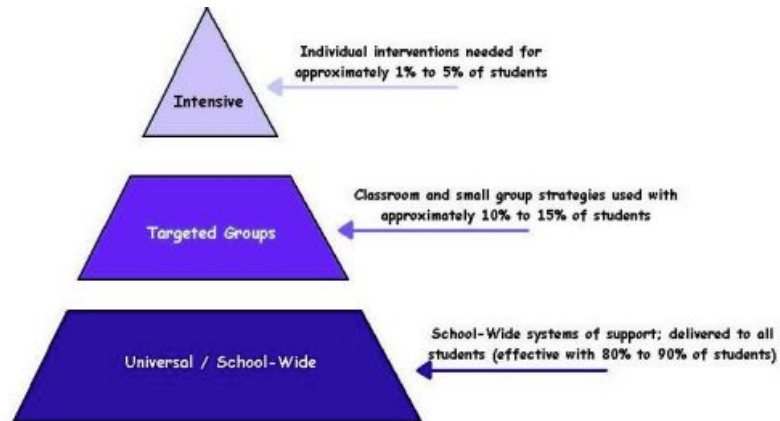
Intensive

Individual interventions needed for approximately 1% to 5% of students

Targeted Groups

Classroom and small group strategies used with approximately 10% to 15% of students

Universal / School-Wide

School-Wide systems of support; delivered to all students (effective with 80% to 90% of students)